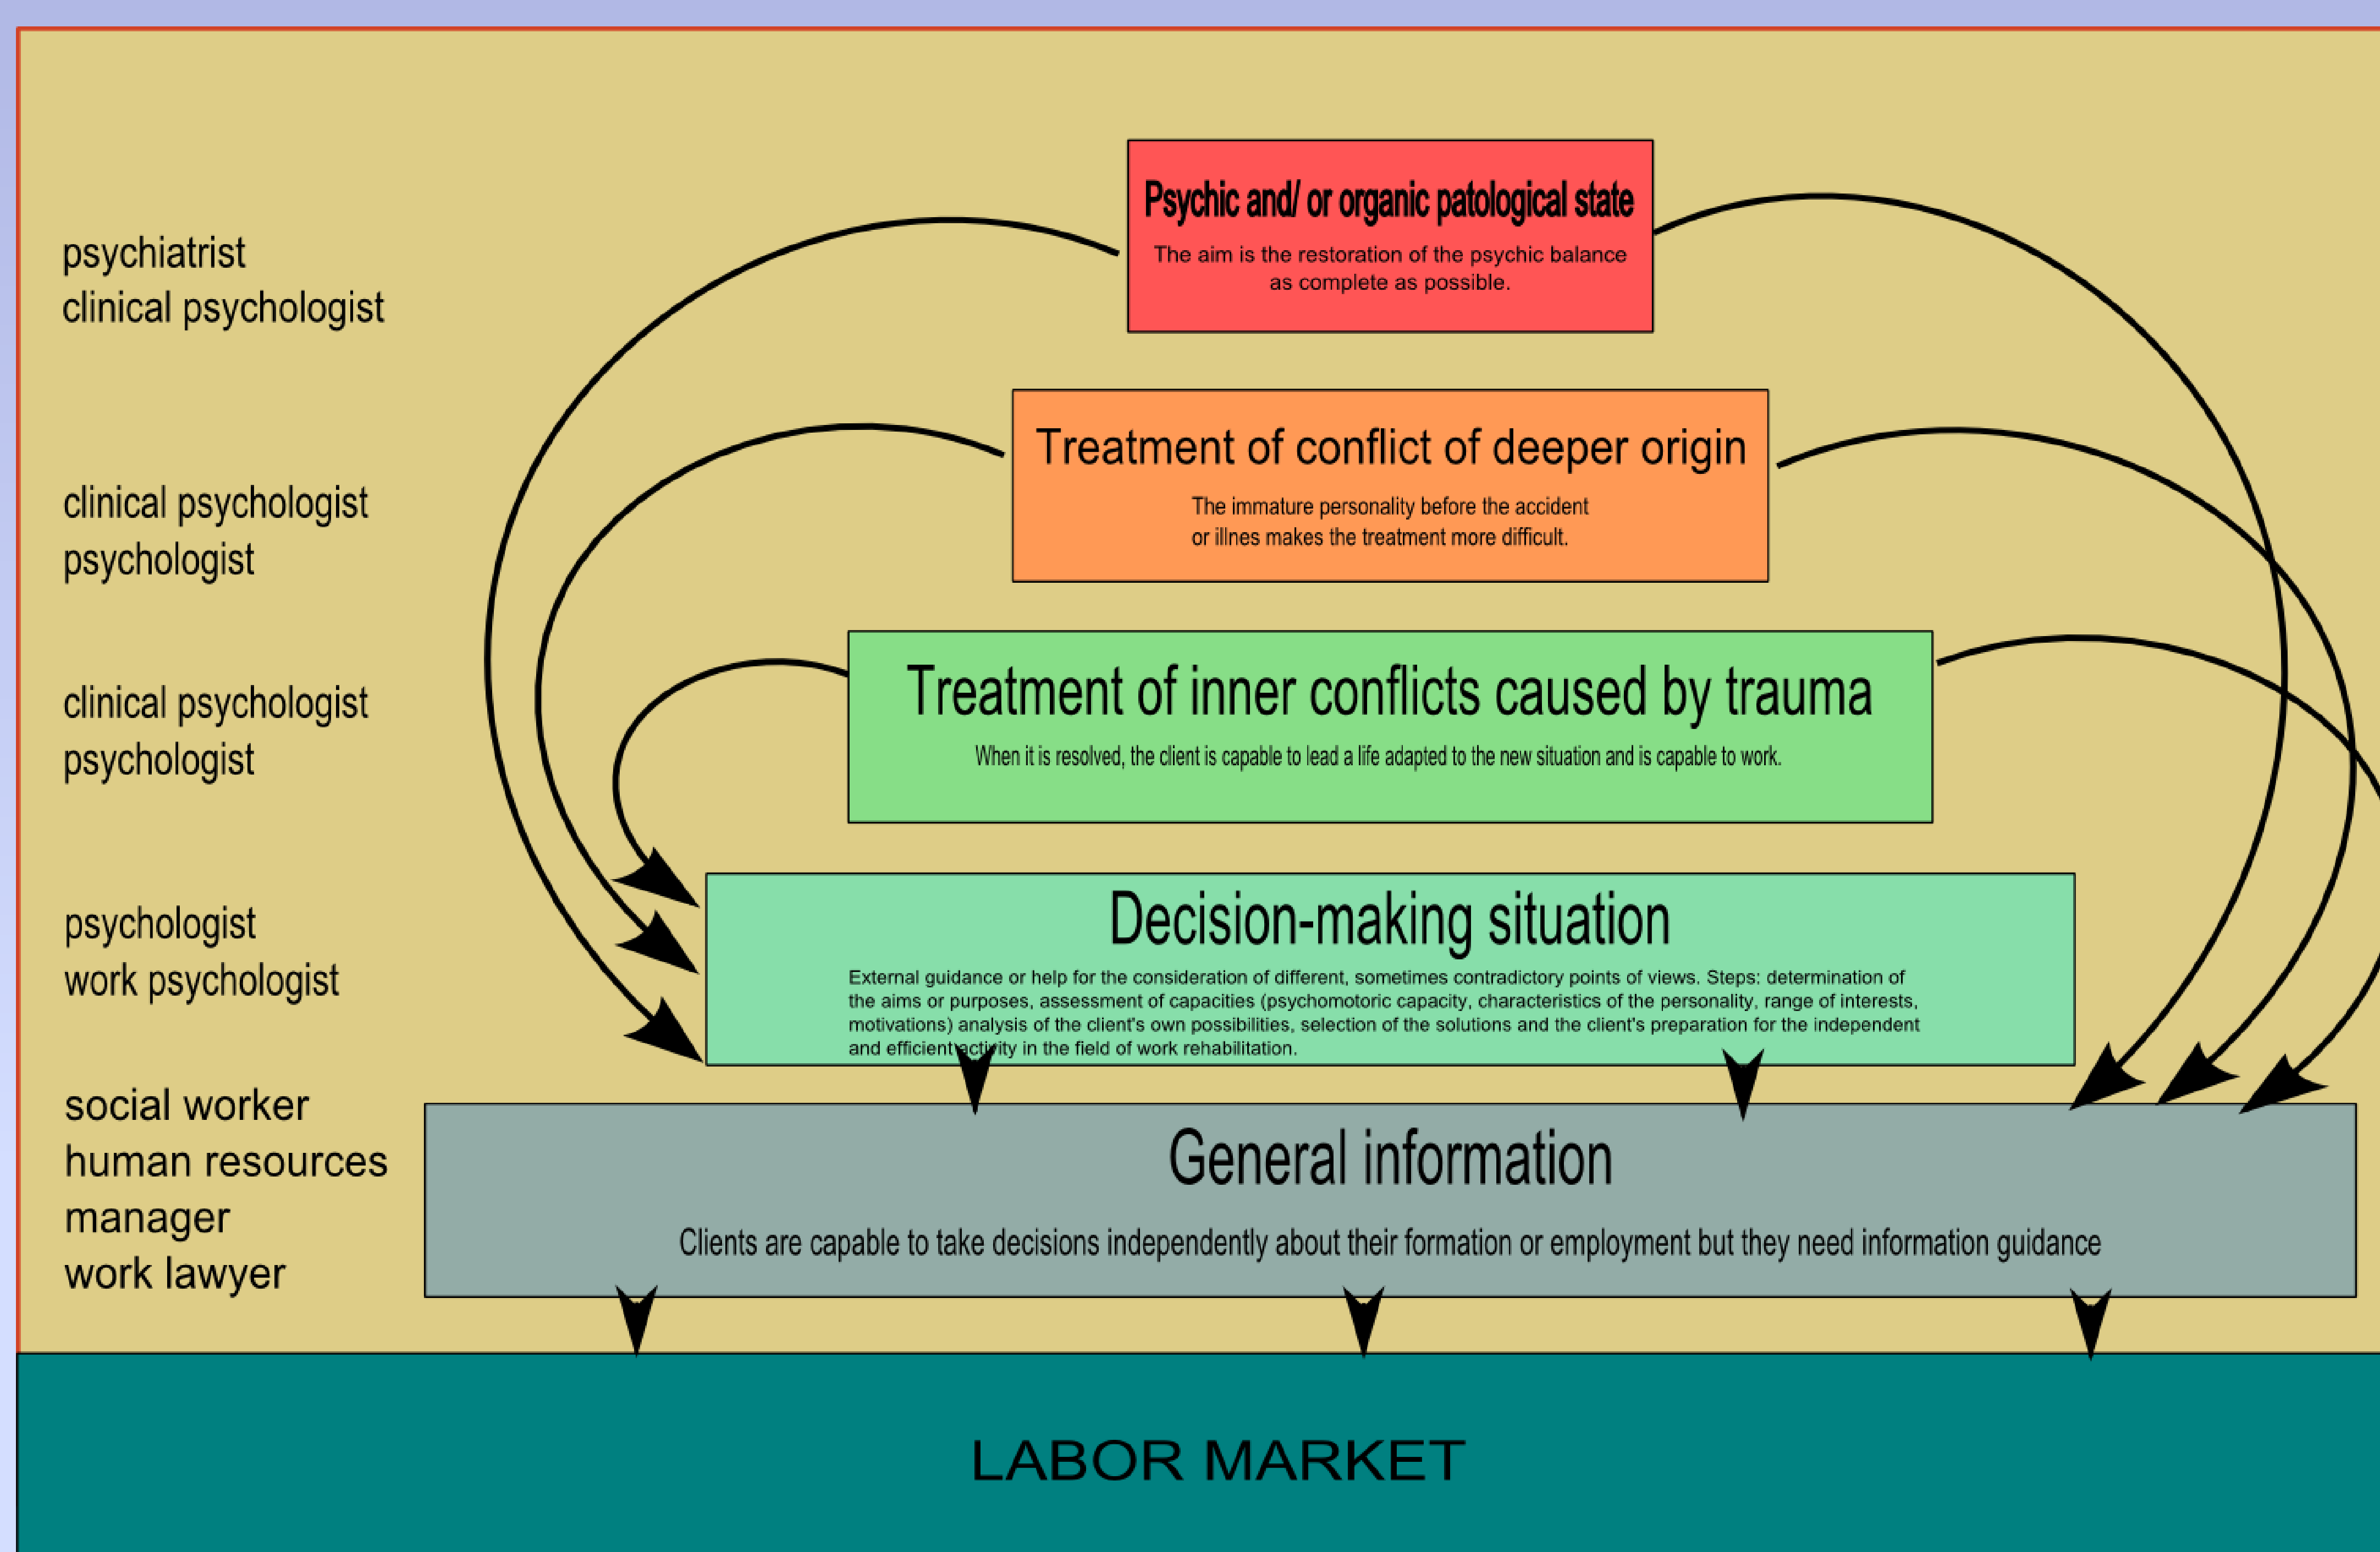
psychiatrist
clinical psychologist

Psychic and/ or organic patological state

The aim is the restoration of the psychic balance as complete as possible.

clinical psychologist
psychologist

Treatment of conflict of deeper origin

The immature personality before the accident or illnes makes the treatment more difficult.

clinical psychologist
psychologist

Treatment of inner conflicts caused by trauma

When it is resolved, the client is capable to lead a life adapted to the new situation and is capable to work.

psychologist
work psychologist

Decision-making situation

External guidance or help for the consideration of different, sometimes contradictory points of views. Steps: determination of the aims or purposes, assessment of capacities (psychomotoric capacity, characteristics of the personality, range of interests, motivations) analysis of the client's own possibilities, selection of the solutions and the client's preparation for the independent and efficient activity in the field of work rehabilitation.

social worker
human resources manager
work lawyer

General information

Clients are capable to take decisions independently about their formation or employment but they need information guidance

LABOR MARKET